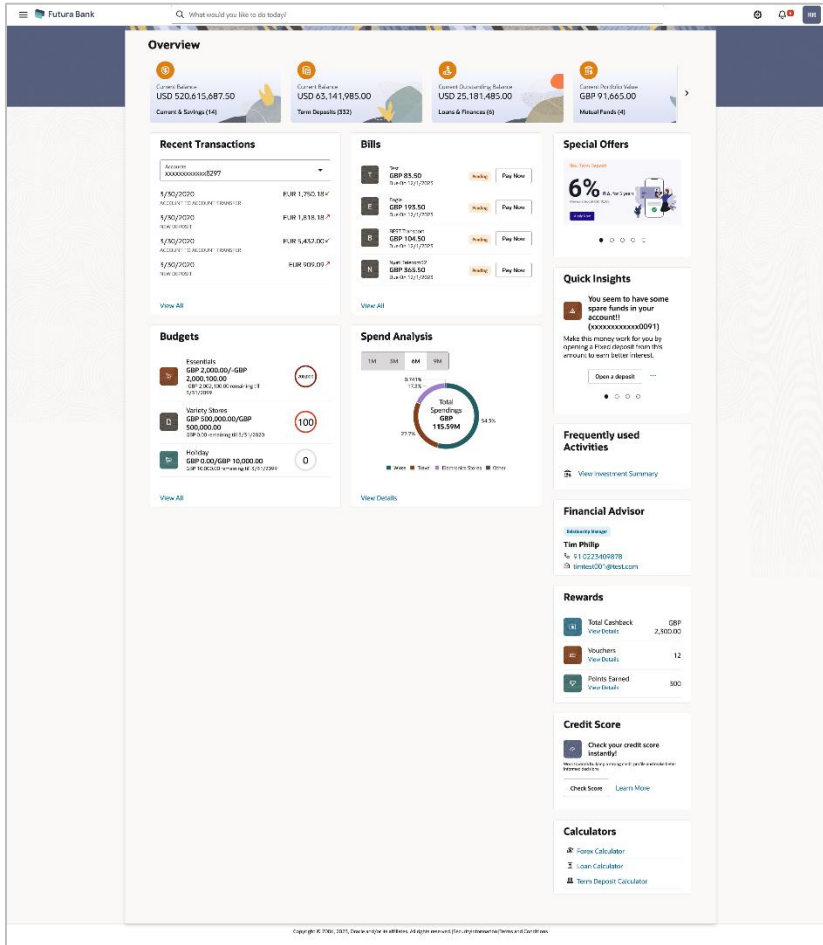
Futura Bank
What would you like to do today?
RR

Overview

Current Balance
USD 520,615,687.50
Current & Savings (14)

Current Balance
USD 63,141,985.00
Term Deposits (332)

Current Outstanding Balance
USD 25,181,485.00
Loans & Finances (6)

Current Portfolio Value
GBP 91,665.00
Mutual Funds (4)

Recent Transactions
Account
xxxxxxxxxxxx8297
5/30/2020
ACCOUNT TO ACCOUNT TRANSFER
EUR 1,750.18
5/30/2020
NEW DEPOSIT
EUR 1,818.18
5/30/2020
ACCOUNT TO ACCOUNT TRANSFER
EUR 5,432.00
5/30/2020
NEW DEPOSIT
EUR 909.09
View All

Bills
T
Test
GBP 83.50
Due On 12/1/2020
Pending
Pay Now
E
Engie
GBP 193.50
Due On 12/1/2020
Pending
Pay Now
B
BEST Transcom
GBP 104.50
Due On 12/1/2020
Pending
Pay Now
N
Nyati Telecom12
GBP 365.50
Due On 12/1/2020
Pending
Pay Now
View All

Special Offers
New Term Deposit
6%
p.a. for 5 years
Apply now

Quick Insights
You seem to have some spare funds in your account!! (xxxxxxxxxxxx0091)
Make this money work for you by opening a Fixed deposit from this amount to earn better interest.
Open a deposit
...

Budgets
Essentials
GBP 2,000.00/-GBP 2,000,100.00
GBP 2,002,100.00 remaining till 5/31/2020
Variety Stores
GBP 500,000.00/GBP 500,000.00
GBP 0.00 remaining till 5/31/2020
100
Holiday
GBP 0.00/GBP 10,000.00
GBP 10,000.00 remaining till 5/31/2020
0
View All

Spend Analysis
1M
3M
6M
9M
Total Spendings
GBP
115.59M
54.3%
27.2%
17.3%
0.741%
Water
Travel
Electronics Stores
Other
View Details

Frequently used Activities
View Investment Summary

Financial Advisor
Relationship Manager
Tim Philip
91 0223409878
timtest001@test.com

Rewards
Total Cashback
View Details
GBP 2,300.00
Vouchers
View Details
12
Points Earned
View Details
500

Credit Score
Check your credit score instantly!
Check Score
Learn More

Calculators
Forex Calculator
Loan Calculator
Term Deposit Calculator

Copyright © 2006, 2021, Oracle and/or its affiliates. All rights reserved. | Security Information | Terms and Conditions